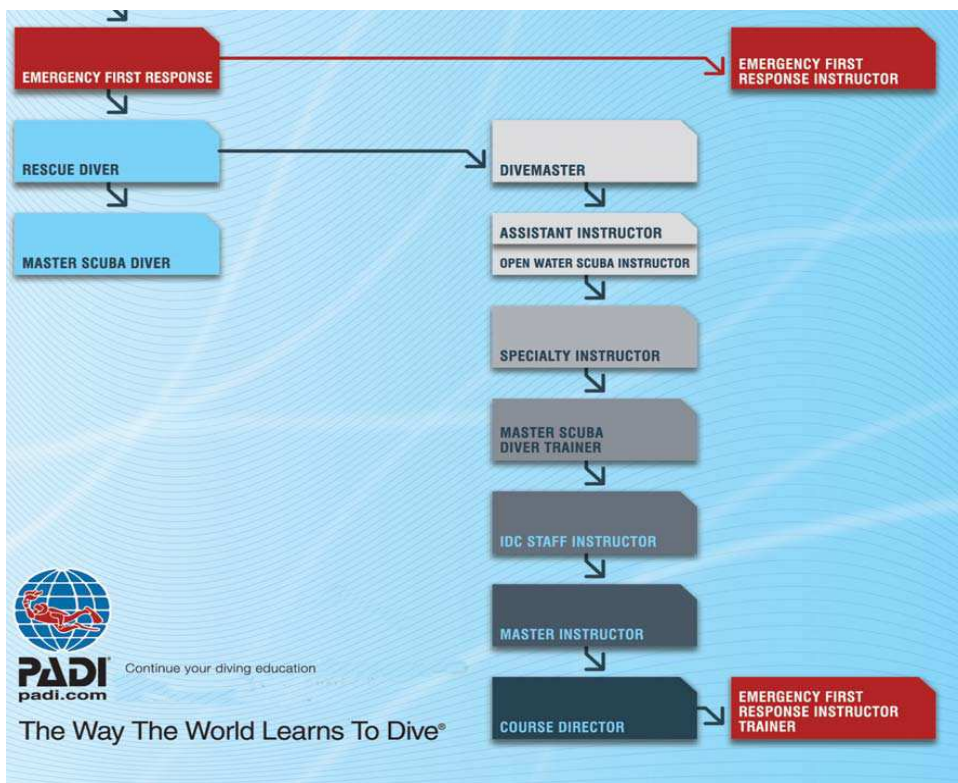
EMERGENCY FIRST RESPONSE

EMERGENCY FIRST RESPONSE INSTRUCTOR

RESCUE DIVER

DIVEMASTER

MASTER SCUBA DIVER

ASSISTANT INSTRUCTOR

OPEN WATER SCUBA INSTRUCTOR

SPECIALTY INSTRUCTOR

MASTER SCUBA DIVER TRAINER

IDC STAFF INSTRUCTOR

MASTER INSTRUCTOR

COURSE DIRECTOR

EMERGENCY FIRST RESPONSE INSTRUCTOR TRAINER

PADI
padi.com

Continue your diving education

The Way The World Learns To Dive®